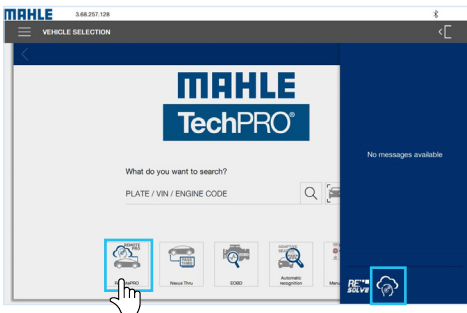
MAHLE 3.68.257.128

VEHICLE SELECTION

MAHLE

TechPRO®

What do you want to search?

PLATE / VIN / ENGINE CODE

REMOTE PRO

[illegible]PRO

Nexus Thru

EOBD

Automatic recognition

Man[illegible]

No messages available

RE SOLVE